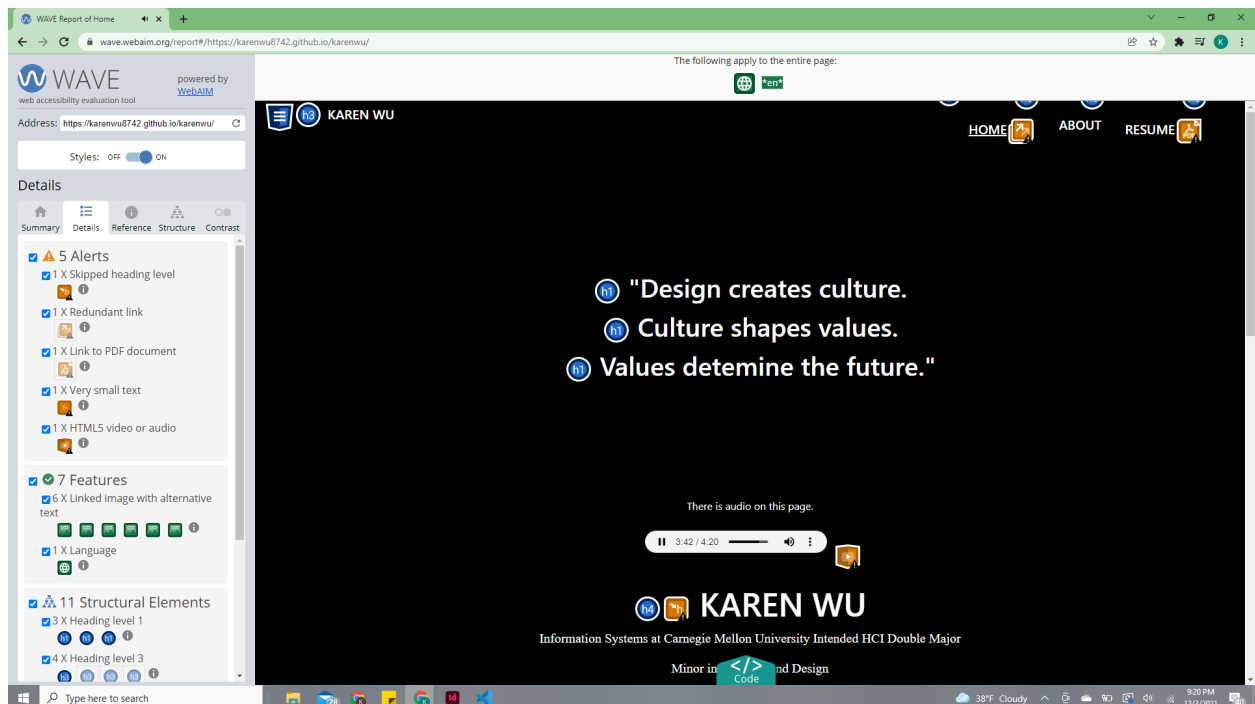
WAVE Report of Home

wave.webaim.org/report#/https://karenwu8742.github.io/karenwu/

WAVE
web accessibility evaluation tool
powered by WebAIM

Address: https://karenwu8742.github.io/karenwu/

Styles: OFF ON

Details

Summary Details Reference Structure Contrast

5 Alerts
1 X Skipped heading level
1 X Redundant link
1 X Link to PDF document
1 X Very small text
1 X HTML5 video or audio

7 Features
6 X Linked image with alternative text
1 X Language

11 Structural Elements
3 X Heading level 1
4 X Heading level 3

The following apply to the entire page:
*en*

h3 KAREN WU

HOME ABOUT RESUME

h1 "Design creates culture.
h1 Culture shapes values.
h1 Values detemine the future."

There is audio on this page.

3:42 / 4:20

h4 KAREN WU

Information Systems at Carnegie Mellon University Intended HCI Double Major

Minor in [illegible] nd Design

Code

Type here to search

38°F Cloudy

9:20 PM